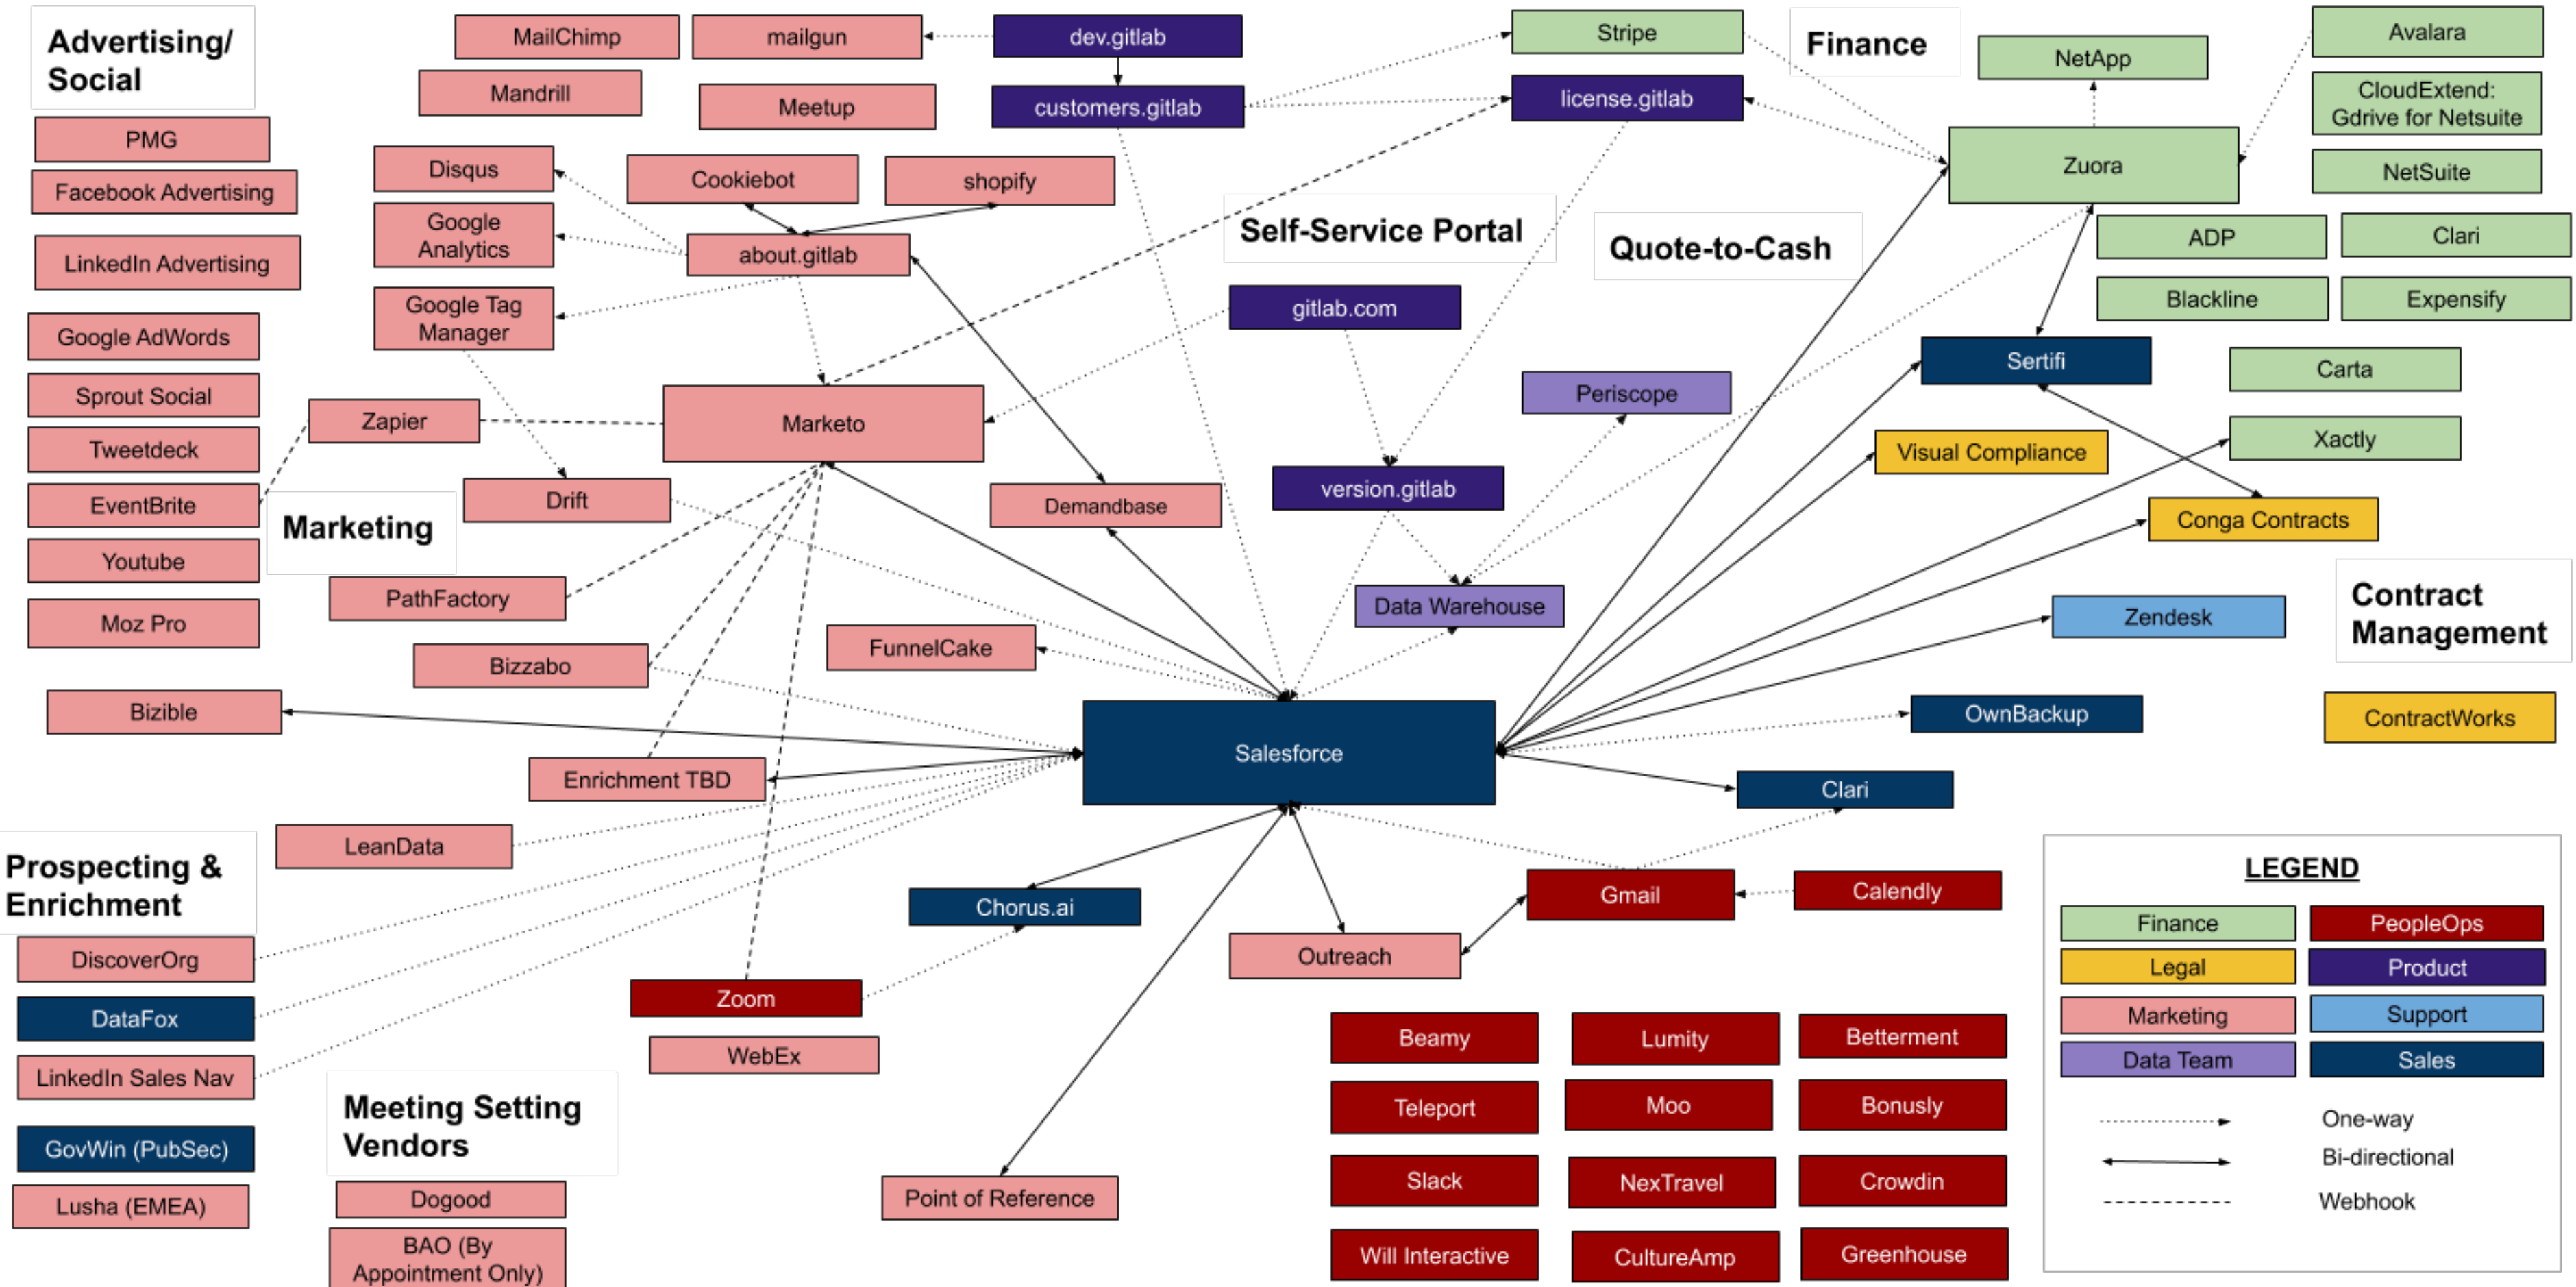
Advertising/ Social

PMG
Facebook Advertising
LinkedIn Advertising
Google AdWords
Sprout Social
Tweetdeck
EventBrite
Youtube
Moz Pro

MailChimp
mailgun
Mandrill
Meetup
dev.gitlab
customers.gitlab
Disqus
Cookiebot
shopify
Google Analytics
about.gitlab
Google Tag Manager

Stripe
license.gitlab
Finance
NetApp
Avalara
CloudExtend: Gdrive for Netsuite
NetSuite
Zuora
ADP
Clari
Blackline
Expensify

Self-Service Portal
Quote-to-Cash
gitlab.com
Sertifi
Carta
Zapier
Marketo
Periscope
Xactly
Visual Compliance
Drift
Marketing
Demandbase
version.gitlab
Conga Contracts
PathFactory
Data Warehouse
Zendesk
Contract Management
FunnelCake
Bizzabo
Bizible
Salesforce
OwnBackup
ContractWorks
Enrichment TBD
Clari
LeanData
Prospecting & Enrichment
Chorus.ai
Gmail
Calendly
Outreach
DiscoverOrg
Zoom
DataFox
WebEx
LinkedIn Sales Nav
Meeting Setting Vendors
GovWin (PubSec)
Lusha (EMEA)
Dogood
BAO (By Appointment Only)
Point of Reference

Beamy
Lumity
Betterment
Teleport
Moo
Bonusly
Slack
NexTravel
Crowdin
Will Interactive
CultureAmp
Greenhouse

LEGEND
Finance
PeopleOps
Legal
Product
Marketing
Support
Data Team
Sales
One-way
Bi-directional
Webhook